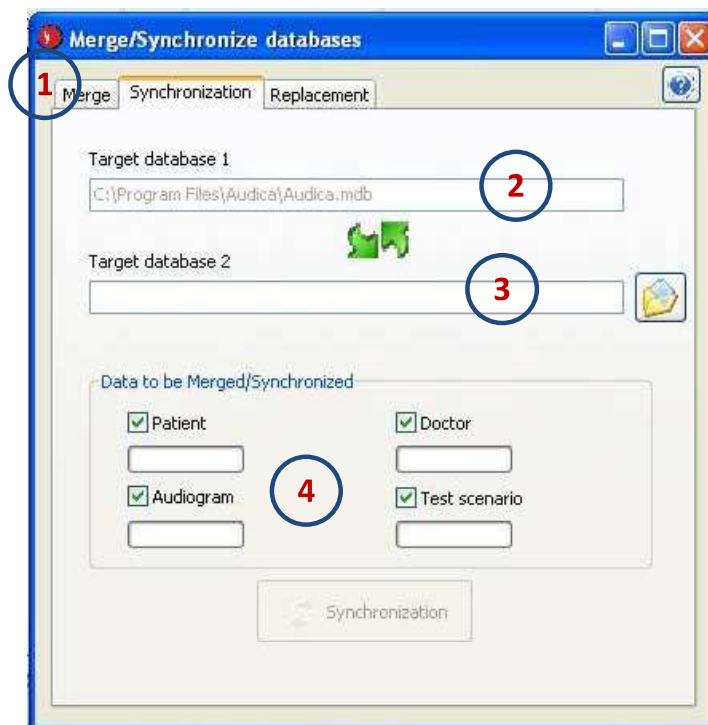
Merge/Synchronize databases

1 Merge | Synchronization | Replacement

Target database 1

C:\Program Files\Audica\Audica.mdb

2

Target database 2

3

Data to be Merged/Synchronized

Patient

Doctor

4

Audiogram

Test scenario

Synchronization